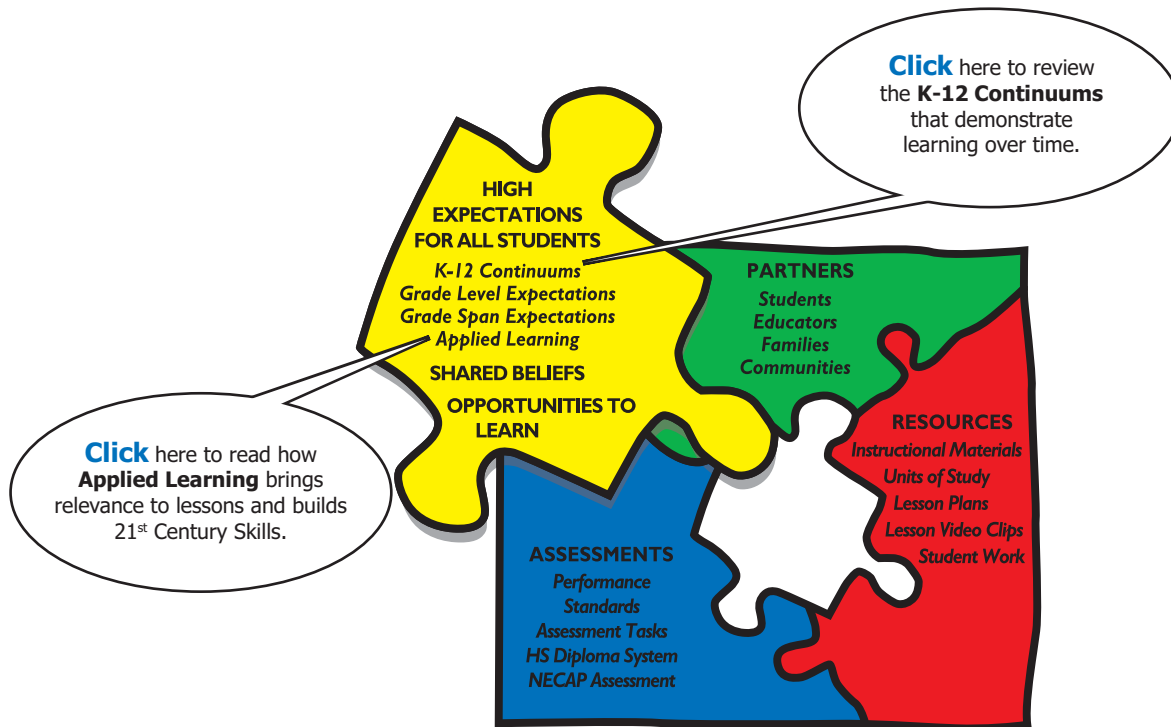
**Click** here to review the **K-12 Continuums** that demonstrate learning over time.

HIGH EXPECTATIONS FOR ALL STUDENTS
*K-12 Continuums*
*Grade Level Expectations*
*Grade Span Expectations*
*Applied Learning*
SHARED BELIEFS
OPPORTUNITIES TO LEARN

PARTNERS
*Students*
*Educators*
*Families*
*Communities*

RESOURCES
*Instructional Materials*
*Units of Study*
*Lesson Plans*
*Lesson Video Clips*
*Student Work*

ASSESSMENTS
*Performance*
*Standards*
*Assessment Tasks*
*HS Diploma System*
*NECAP Assessment*

**Click** here to read how **Applied Learning** brings relevance to lessons and builds 21$^{st}$ Century Skills.